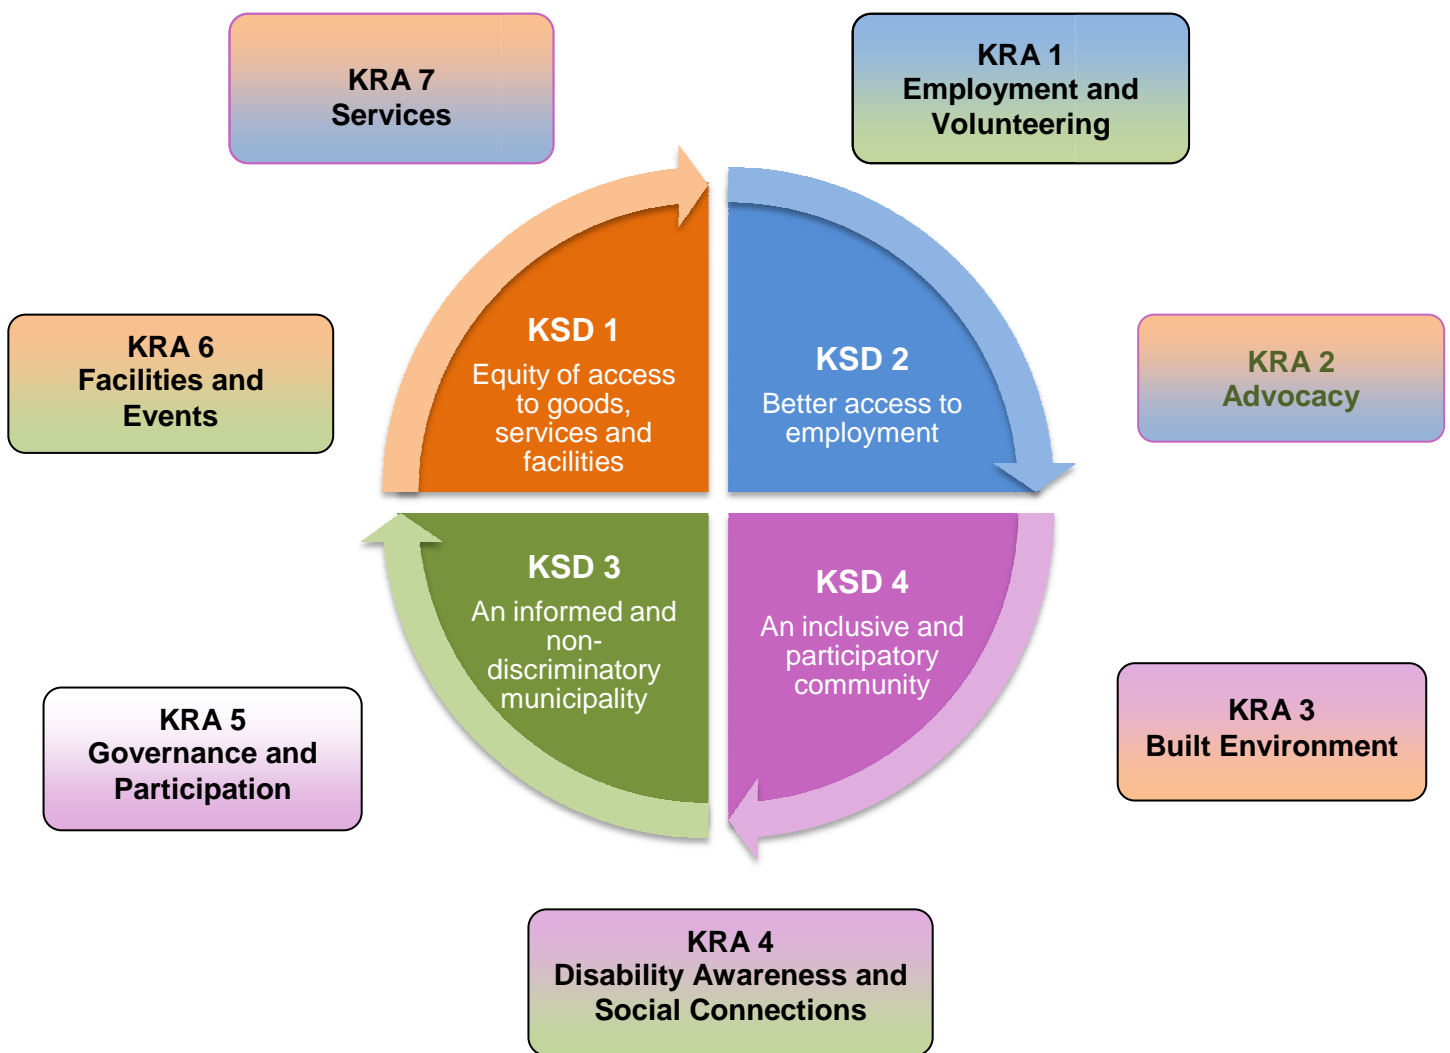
KRA 7
Services

KRA 1
Employment and Volunteering

KRA 6
Facilities and Events

KSD 1
Equity of access to goods, services and facilities

KSD 2
Better access to employment

KRA 2
Advocacy

KSD 3
An informed and non-discriminatory municipality

KSD 4
An inclusive and participatory community

KRA 5
Governance and Participation

KRA 3
Built Environment

KRA 4
Disability Awareness and Social Connections